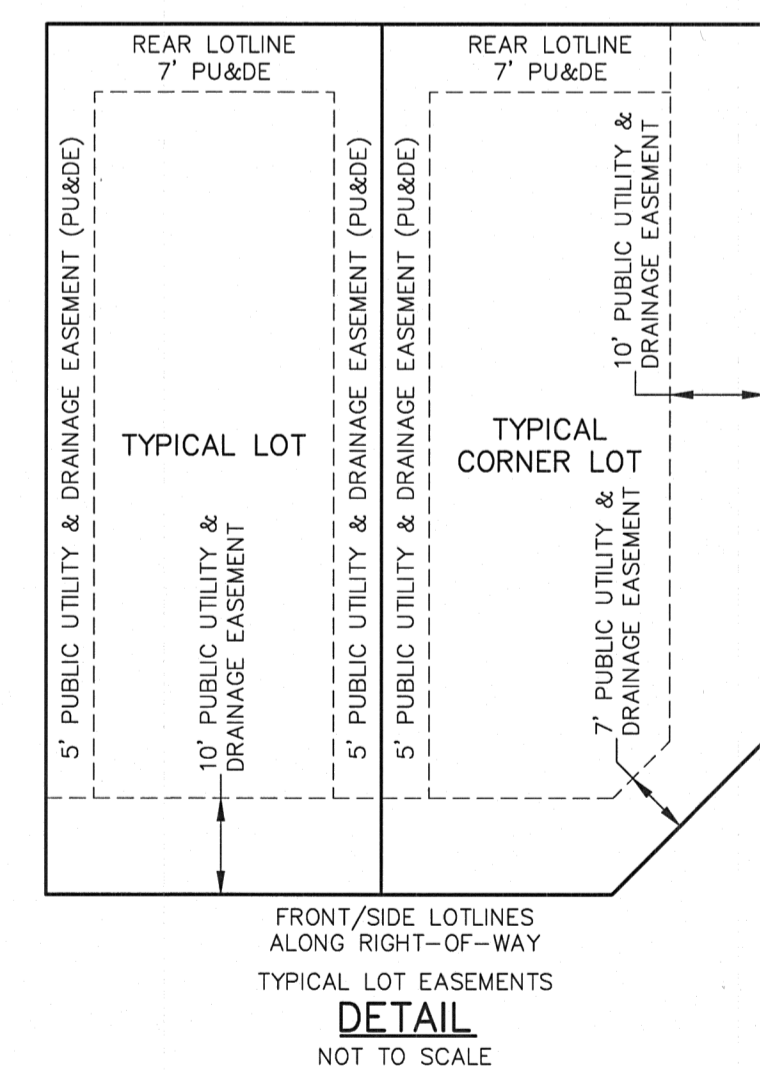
REAR LOTLINE
7' PU&DE

REAR LOTLINE
7' PU&DE

5' PUBLIC UTILITY & DRAINAGE EASEMENT (PU&DE)

TYPICAL LOT

10' PUBLIC UTILITY & DRAINAGE EASEMENT

5' PUBLIC UTILITY & DRAINAGE EASEMENT (PU&DE)

5' PUBLIC UTILITY & DRAINAGE EASEMENT (PU&DE)

TYPICAL CORNER LOT

10' PUBLIC UTILITY & DRAINAGE EASEMENT

7' PUBLIC UTILITY & DRAINAGE EASEMENT

FRONT/SIDE LOTLINES
ALONG RIGHT-OF-WAY

TYPICAL LOT EASEMENTS
DETAIL
NOT TO SCALE